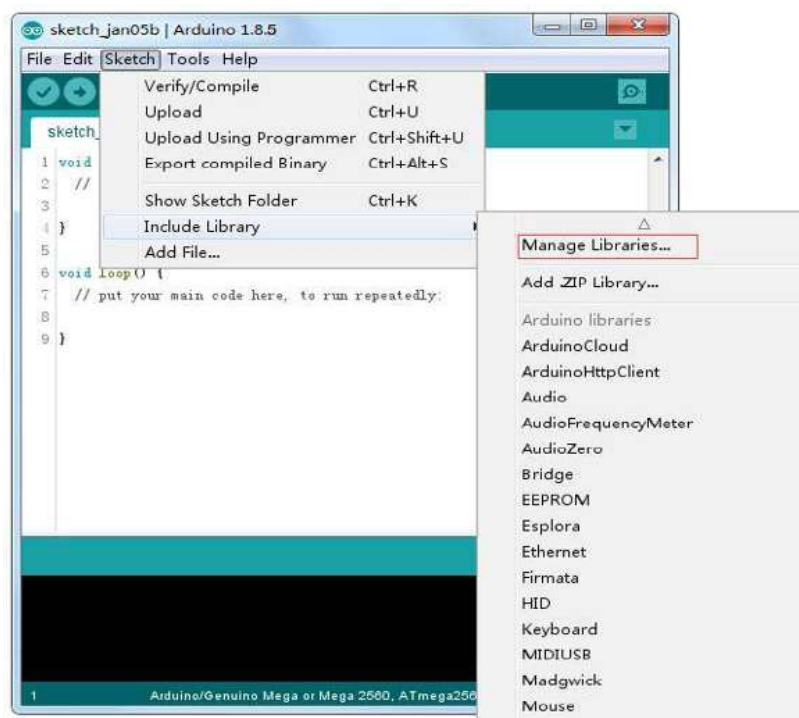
sketch_jan05b | Arduino 1.8.5

File Edit Sketch Tools Help

Verify/Compile Ctrl+R
Upload Ctrl+U
Upload Using Programmer Ctrl+Shift+U
Export compiled Binary Ctrl+Alt+S

Show Sketch Folder Ctrl+K
Include Library
Add File...

sketch_

1 void
2 //
3
4 }
5
6 void loop() {
7 // put your main code here, to run repeatedly:
8
9 }

△
Manage Libraries...

Add .ZIP Library...

Arduino libraries
ArduinoCloud
ArduinoHttpClient
Audio
AudioFrequencyMeter
AudioZero
Bridge
EEPROM
Esplora
Ethernet
Firmata
HID
Keyboard
MIDIUSB
Madgwick
Mouse

1 Arduino/Genuino Mega or Mega 2560, ATmega256